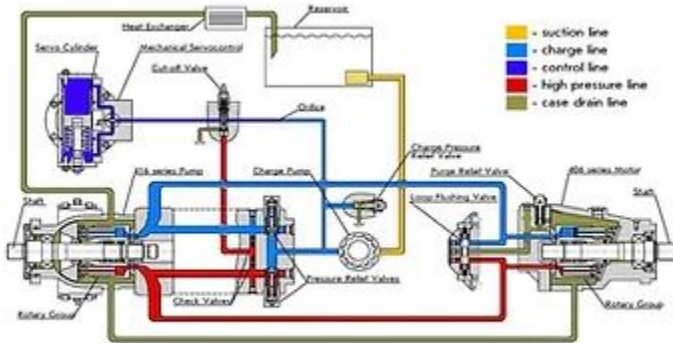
Heat Exchanger
Reservoir
- suction line
- charge line
- control line
- high pressure line
- case drain line
Servo Cylinder
Mechanical Servocontrol
Cut-off Valve
Orifice
Charge Pressure Relief Valve
Charge Pump
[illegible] series Pump
Purge Relief Valve
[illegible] series Motor
Shaft
Loop Flushing Valve
Shaft
Pressure Relief Valves
Check Valves
Rotary Group
Rotary Group